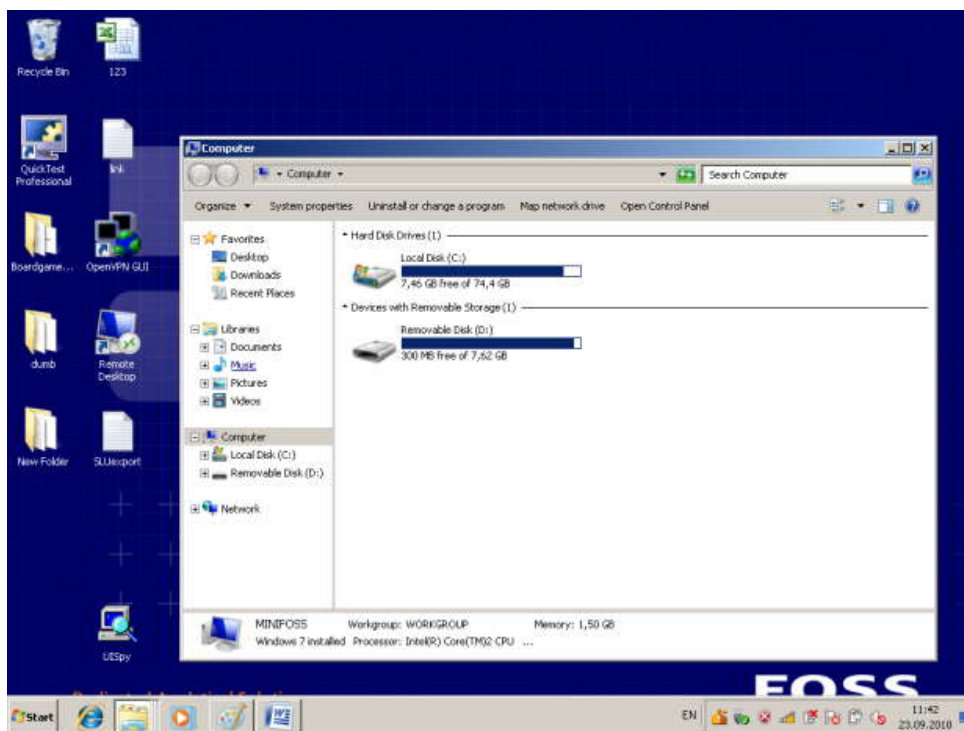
Recycle Bin

123

QuickTest Professional

lnk

Boardgame...

OpenVPN GUI

dumb

Remote Desktop

New Folder

SLUexport

UISpy

Computer

Computer

Search Computer

Organize ▾ System properties Uninstall or change a program Map network drive Open Control Panel

Favorites
Desktop
Downloads
Recent Places

Libraries
Documents
Music
Pictures
Videos

Computer
Local Disk (C:)
Removable Disk (D:)

Network

Hard Disk Drives (1)

Local Disk (C:)
7,46 GB free of 74,4 GB

Devices with Removable Storage (1)

Removable Disk (D:)
300 MB free of 7,62 GB

MINIFOSS Workgroup: WORKGROUP Memory: 1,50 GB
Windows 7 installed Processor: Intel(R) Core(TM)2 CPU ...

FOSS

Start

EN

11:42
23.09.2010